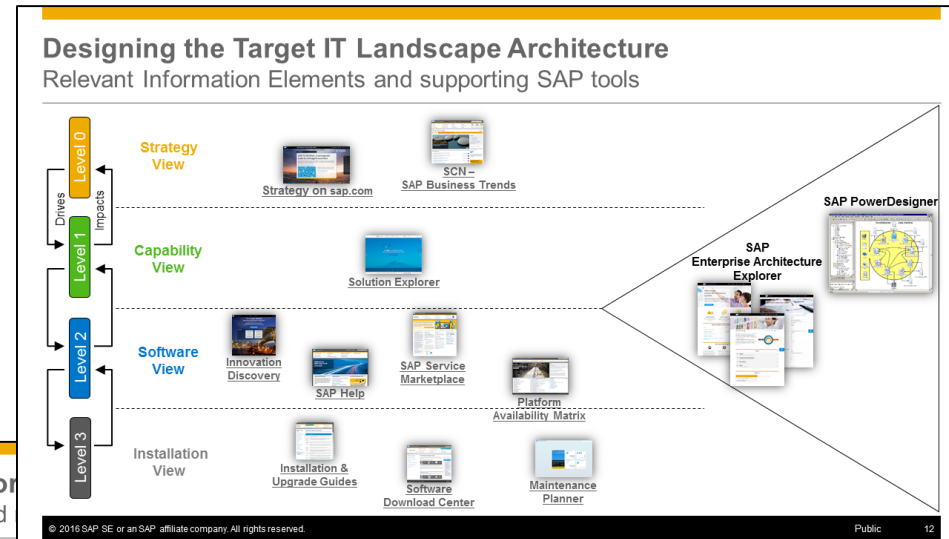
Designing the Target IT Landscape Architecture
Relevant Information Elements and supporting SAP tools

Level 0
Level 1
Level 2
Level 3
Drives
Impacts

Strategy View
Strategy on sap.com
SCN – SAP Business Trends

Capability View
Solution Explorer

Software View
Innovation Discovery
SAP Help
SAP Service Marketplace
Platform Availability Matrix

Installation View
Installation & Upgrade Guides
Software Download Center
Maintenance Planner

SAP Enterprise Architecture Explorer
SAP PowerDesigner

or
d

© 2016 SAP SE or an SAP affiliate company. All rights reserved.
Public
12